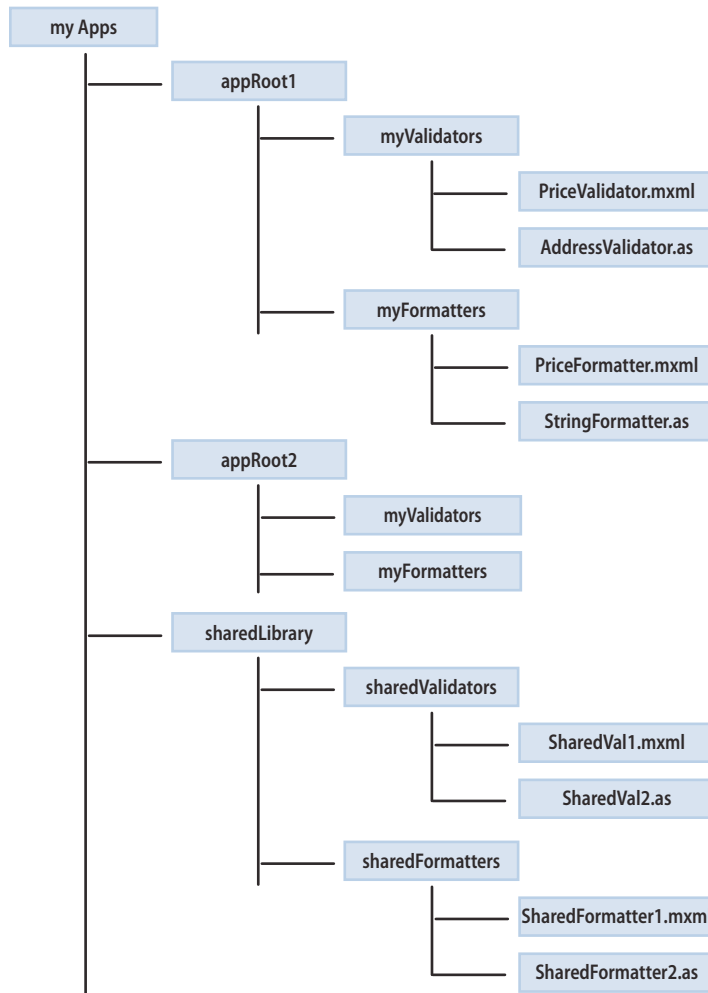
my Apps

appRoot1

myValidators

PriceValidator.mxml

AddressValidator.as

myFormatters

PriceFormatter.mxml

StringFormatter.as

appRoot2

myValidators

myFormatters

sharedLibrary

sharedValidators

SharedVal1.mxml

SharedVal2.as

sharedFormatters

SharedFormatter1.mxm

SharedFormatter2.as